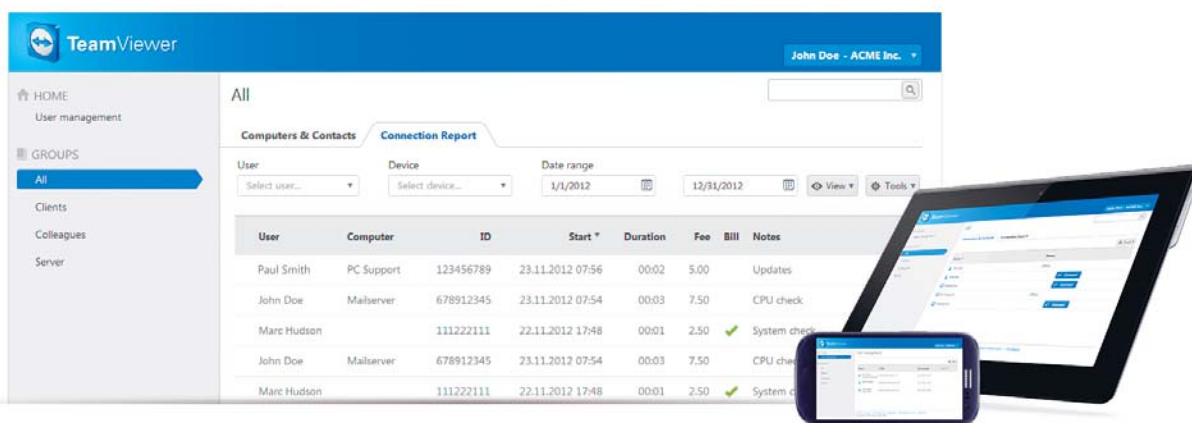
TeamViewer

John Doe - ACME Inc.

HOME
User management

GROUPS
All
Clients
Colleagues
Server

All

Computers & Contacts
Connection Report

User
Select user...
Device
Select device...
Date range
1/1/2012
12/31/2012
View
Tools

| User | Computer | ID | Start | Duration | Fee | Bill | Notes |
|---|---|---|---|---|---|---|---|
| Paul Smith | PC Support | 123456789 | 23.11.2012 07:56 | 00:02 | 5.00 | | Updates |
| John Doe | Mailserver | 678912345 | 23.11.2012 07:54 | 00:03 | 7.50 | | CPU check |
| Marc Hudson | | 111222111 | 22.11.2012 17:48 | 00:01 | 2.50 | ✓ | System check |
| John Doe | Mailserver | 678912345 | 23.11.2012 07:54 | 00:03 | 7.50 | | CPU check |
| Marc Hudson | | 111222111 | 22.11.2012 17:48 | 00:01 | 2.50 | ✓ | System c |